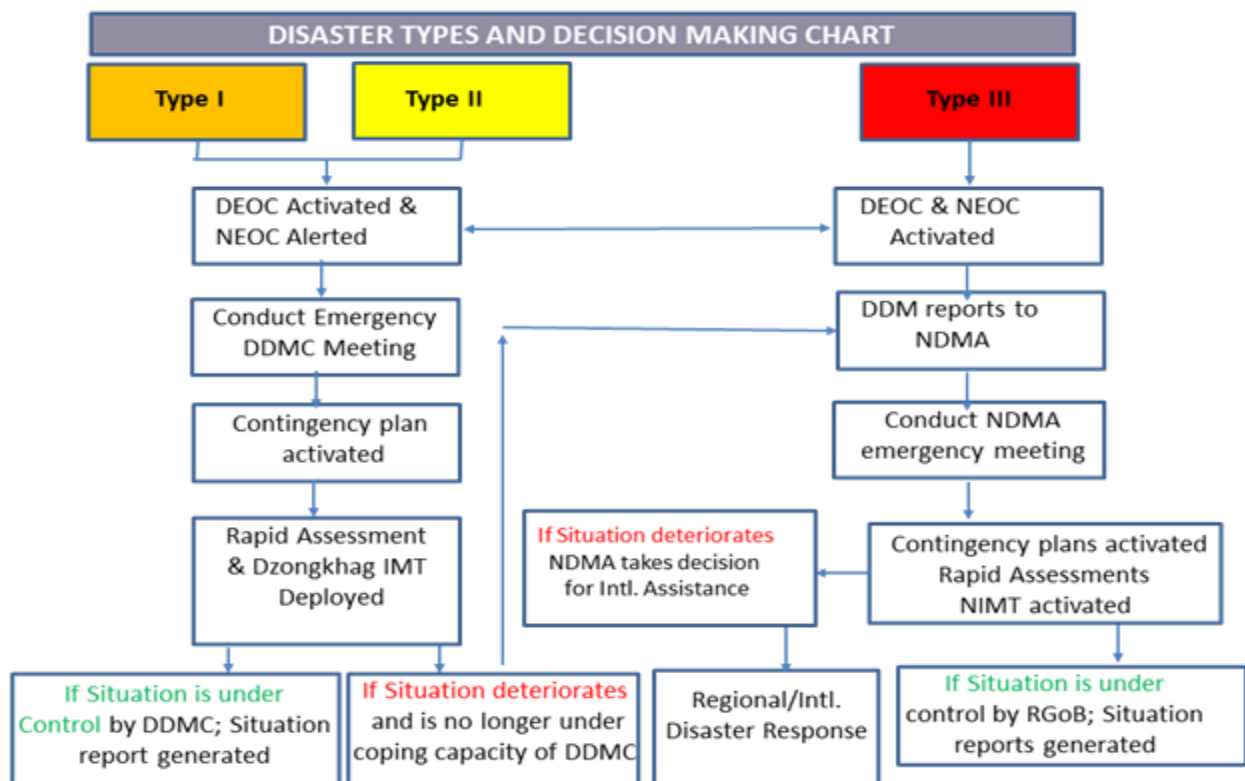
DISASTER TYPES AND DECISION MAKING CHART

Type I

Type II

Type III

DEOC Activated & NEOC Alerted

DEOC & NEOC Activated

Conduct Emergency DDMC Meeting

DDM reports to NDMA

Contingency plan activated

Conduct NDMA emergency meeting

Rapid Assessment & Dzongkhag IMT Deployed

If Situation deteriorates NDMA takes decision for Intl. Assistance

Contingency plans activated Rapid Assessments NIMT activated

If Situation is under Control by DDMC; Situation report generated

If Situation deteriorates and is no longer under coping capacity of DDMC

Regional/Intl. Disaster Response

If Situation is under control by RGoB; Situation reports generated